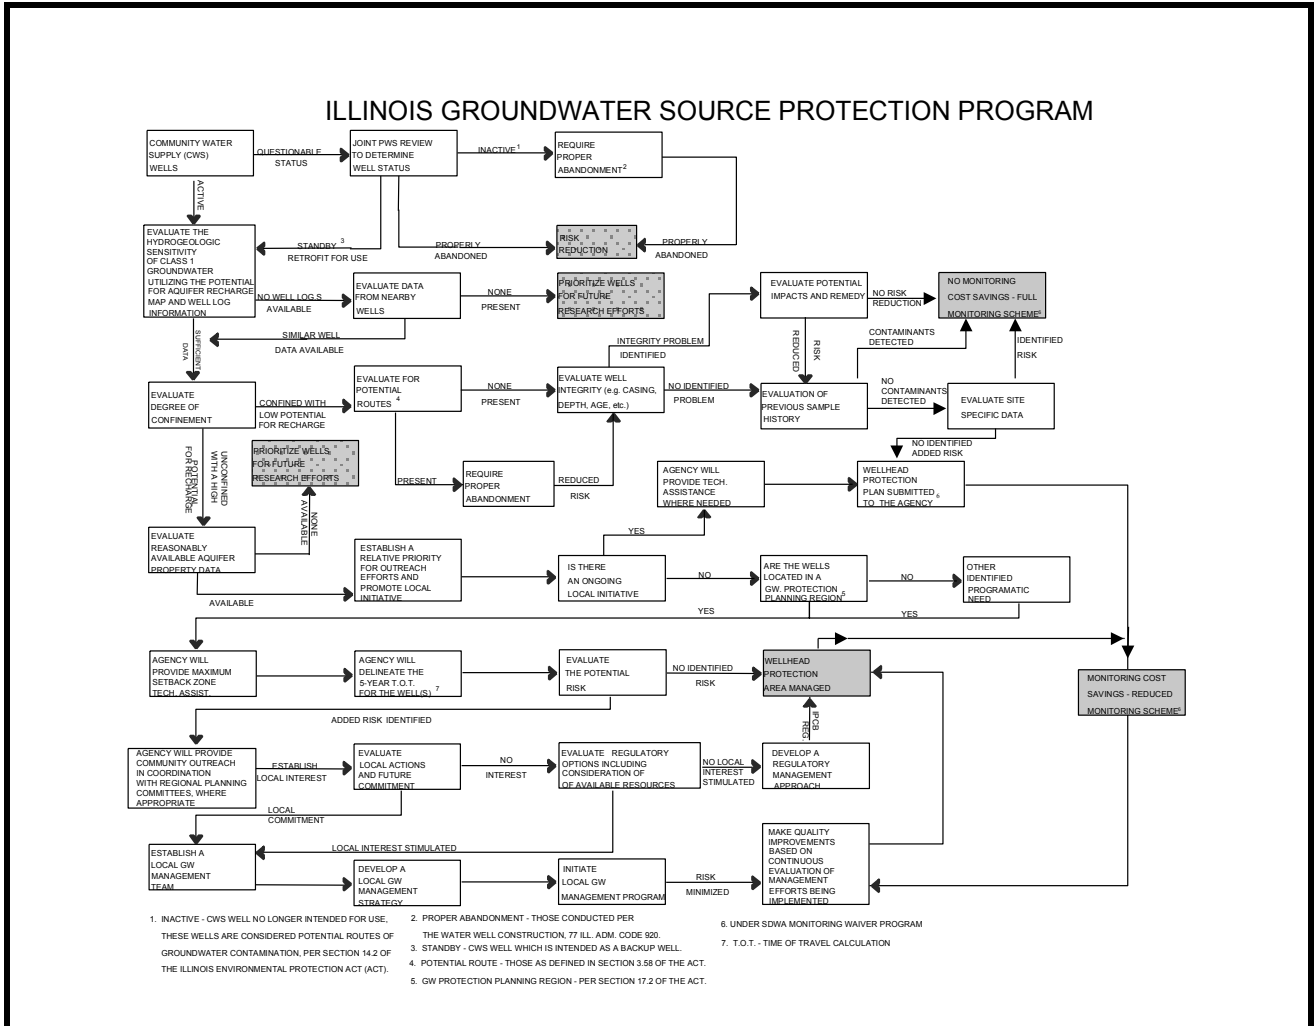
ILLINOIS GROUNDWATER SOURCE PROTECTION PROGRAM

COMMUNITY WATER SUPPLY (CWS) WELLS

QUESTIONABLE STATUS

JOINT PWS REVIEW TO DETERMINE WELL STATUS

INACTIVE$^1$

REQUIRE PROPER ABANDONMENT$^2$

ACTIVE

EVALUATE THE HYDROGEOLOGIC SENSITIVITY OF CLASS 1 GROUNDWATER UTILIZING THE POTENTIAL FOR AQUIFER RECHARGE MAP AND WELL LOG INFORMATION

STANDBY $^3$
RETROFIT FOR USE

PROPERLY ABANDONED

RISK REDUCTION

PROPERLY ABANDONED

NO WELL LOG S AVAILABLE

EVALUATE DATA FROM NEARBY WELLS

NONE PRESENT

PRIORITIZE WELLS FOR FUTURE RESEARCH EFFORTS

EVALUATE POTENTIAL IMPACTS AND REMEDY

NO RISK REDUCTION

NO MONITORING COST SAVINGS - FULL MONITORING SCHEME$^6$

SIMILAR WELL DATA AVAILABLE

SUFFICIENT DATA

INTEGRITY PROBLEM IDENTIFIED

REDUCED RISK

CONTAMINANTS DETECTED

IDENTIFIED RISK

EVALUATE DEGREE OF CONFINEMENT

CONFINED WITH LOW POTENTIAL FOR RECHARGE

EVALUATE FOR POTENTIAL ROUTES $^4$

NONE PRESENT

EVALUATE WELL INTEGRITY (e.g. CASING, DEPTH, AGE, etc.)

NO IDENTIFIED PROBLEM

EVALUATION OF PREVIOUS SAMPLE HISTORY

NO CONTAMINANTS DETECTED

EVALUATE SITE SPECIFIC DATA

NO IDENTIFIED ADDED RISK

UNCONFINED WITH A HIGH POTENTIAL FOR RECHARGE

PRIORITIZE WELLS FOR FUTURE RESEARCH EFFORTS

PRESENT

REQUIRE PROPER ABANDONMENT

REDUCED RISK

AGENCY WILL PROVIDE TECH. ASSISTANCE WHERE NEEDED

WELLHEAD PROTECTION PLAN SUBMITTED$^6$ TO THE AGENCY

NONE AVAILABLE

YES

EVALUATE REASONABLY AVAILABLE AQUIFER PROPERTY DATA

ESTABLISH A RELATIVE PRIORITY FOR OUTREACH EFFORTS AND PROMOTE LOCAL INITIATIVE

IS THERE AN ONGOING LOCAL INITIATIVE

NO

ARE THE WELLS LOCATED IN A GW. PROTECTION PLANNING REGION$^5$

NO

OTHER IDENTIFIED PROGRAMATIC NEED

AVAILABLE

YES

YES

AGENCY WILL PROVIDE MAXIMUM SETBACK ZONE TECH. ASSIST.

AGENCY WILL DELINEATE THE 5-YEAR T.O.T. FOR THE WELL(S) $^7$

EVALUATE THE POTENTIAL RISK

NO IDENTIFIED RISK

WELLHEAD PROTECTION AREA MANAGED

MONITORING COST SAVINGS - REDUCED MONITORING SCHEME$^6$

ADDED RISK IDENTIFIED

IPCB REG

AGENCY WILL PROVIDE COMMUNITY OUTREACH IN COORDINATION WITH REGIONAL PLANNING COMMITTEES, WHERE APPROPRIATE

ESTABLISH LOCAL INTEREST

EVALUATE LOCAL ACTIONS AND FUTURE COMMITMENT

NO INTEREST

EVALUATE REGULATORY OPTIONS INCLUDING CONSIDERATION OF OF AVAILABLE RESOURCES

NO LOCAL INTEREST STIMULATED

DEVELOP A REGULATORY MANAGEMENT APPROACH

LOCAL COMMITMENT

LOCAL INTEREST STIMULATED

ESTABLISH A LOCAL GW MANAGEMENT TEAM

DEVELOP A LOCAL GW MANAGEMENT STRATEGY

INITIATE LOCAL GW MANAGEMENT PROGRAM

RISK MINIMIZED

MAKE QUALITY IMPROVEMENTS BASED ON CONTINUOUS EVALUATION OF MANAGEMENT EFFORTS BEING IMPLEMENTED

1. INACTIVE - CWS WELL NO LONGER INTENDED FOR USE, THESE WELLS ARE CONSIDERED POTENTIAL ROUTES OF GROUNDWATER CONTAMINATION, PER SECTION 14.2 OF THE ILLINOIS ENVIRONMENTAL PROTECTION ACT (ACT).

2. PROPER ABANDONMENT - THOSE CONDUCTED PER THE WATER WELL CONSTRUCTION, 77 ILL. ADM. CODE 920.

3. STANDBY - CWS WELL WHICH IS INTENDED AS A BACKUP WELL.

4. POTENTIAL ROUTE - THOSE AS DEFINED IN SECTION 3.58 OF THE ACT.

5. GW PROTECTION PLANNING REGION - PER SECTION 17.2 OF THE ACT.

6. UNDER SDWA MONITORING WAIVER PROGRAM

7. T.O.T. - TIME OF TRAVEL CALCULATION